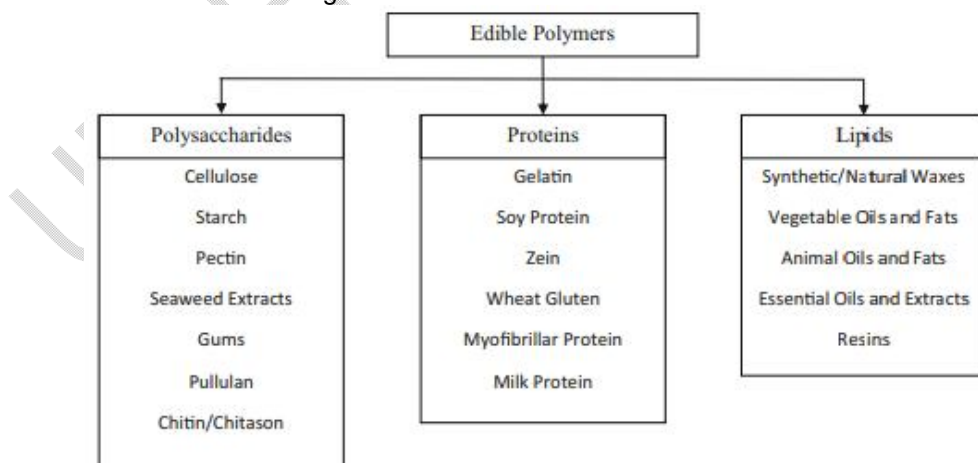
Edible Polymers

Polysaccharides
Cellulose
Starch
Pectin
Seaweed Extracts
Gums
Pullulan
Chitin/Chitason

Proteins
Gelatin
Soy Protein
Zein
Wheat Gluten
Myofibrillar Protein
Milk Protein

Lipids
Synthetic/Natural Waxes
Vegetable Oils and Fats
Animal Oils and Fats
Essential Oils and Extracts
Resins